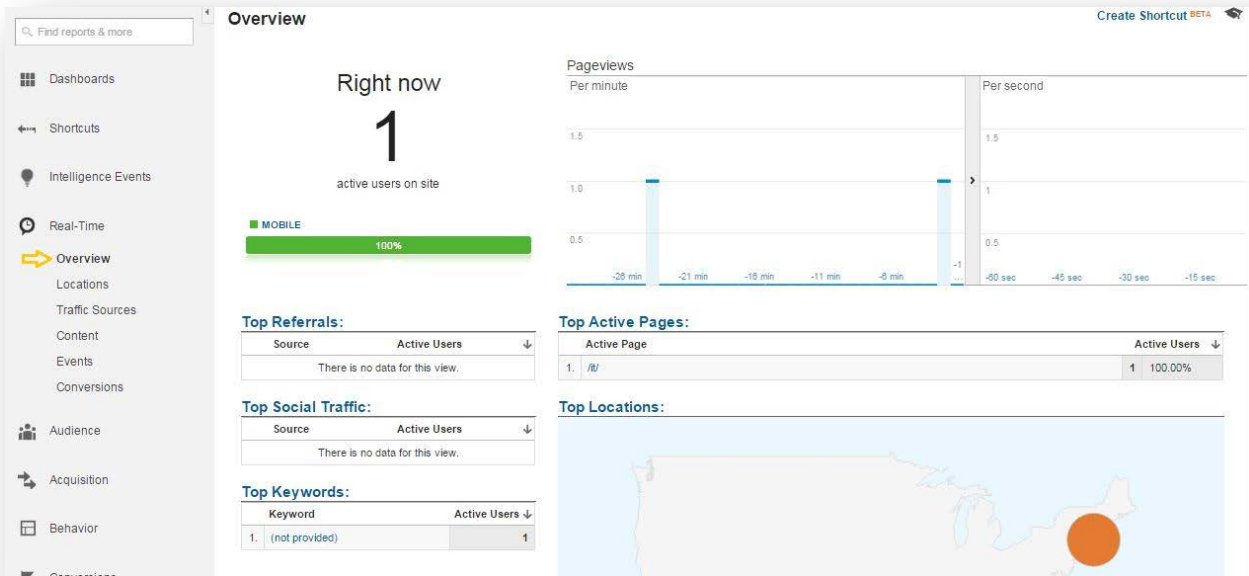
Find reports & more

Dashboards

Shortcuts

Intelligence Events

Real-Time

Overview

Locations

Traffic Sources

Content

Events

Conversions

Audience

Acquisition

Behavior

Conversions

Overview

Create Shortcut BETA

Right now

1

active users on site

MOBILE

100%

Pageviews

Per minute

1.5

1.0

0.5

-26 min -21 min -16 min -11 min -6 min -1

Per second

1.5

1

0.5

-60 sec -45 sec -30 sec -15 sec

Top Referrals:

| Source | Active Users |
|---|---|
| There is no data for this view. | |

Top Social Traffic:

| Source | Active Users |
|---|---|
| There is no data for this view. | |

Top Keywords:

| | Keyword | Active Users |
|---|---|---|
| 1. | (not provided) | 1 |

Top Active Pages:

| | Active Page | Active Users | |
|---|---|---|---|
| 1. | /lt/ | 1 | 100.00% |

Top Locations: